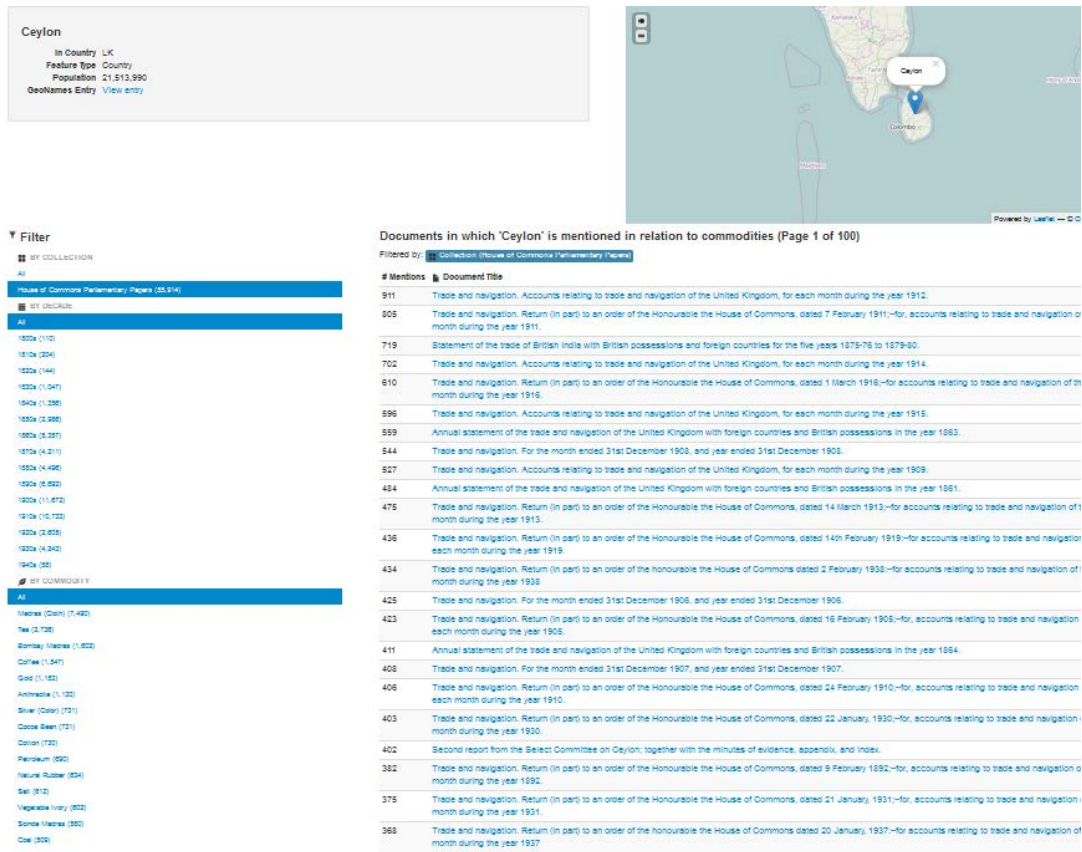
Ceylon

In Country LK
Feature Type Country
Population 21,513,990
GeoNames Entry View entry

Ceylon
Colombo
Powered by Leaflet — © O

Filter

BY COLLECTION
All
House of Commons Parliamentary Papers (55,914)
BY DECADE
All
1800s (110)
1810s (204)
1820s (144)
1830s (1,047)
1840s (1,356)
1850s (2,986)
1860s (3,357)
1870s (4,311)
1880s (4,496)
1890s (6,692)
1900s (11,672)
1910s (10,723)
1920s (2,608)
1930s (4,342)
1940s (58)
BY COMMODITY
All
Madras (Cloth) (7,490)
Tea (2,736)
Bombay Madras (1,602)
Coffee (1,547)
Gold (1,182)
Anthracite (1,130)
Silver (Color) (721)
Cocoa Bean (721)
Cotton (730)
Petroleum (690)
Natural Rubber (634)
Salt (612)
Vegetable Ivory (602)
Scinde Madras (580)
Coal (509)

Documents in which 'Ceylon' is mentioned in relation to commodities (Page 1 of 100)

Filtered by: Collection (House of Commons Parliamentary Papers)

| # Mentions | Document Title |
|---|---|
| 911 | Trade and navigation. Accounts relating to trade and navigation of the United Kingdom, for each month during the year 1912. |
| 805 | Trade and navigation. Return (in part) to an order of the Honourable the House of Commons, dated 7 February 1911;--for, accounts relating to trade and navigation o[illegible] month during the year 1911. |
| 719 | Statement of the trade of British India with British possessions and foreign countries for the five years 1875-76 to 1879-80. |
| 702 | Trade and navigation. Accounts relating to trade and navigation of the United Kingdom, for each month during the year 1914. |
| 610 | Trade and navigation. Return (in part) to an order of the Honourable the House of Commons, dated 1 March 1916;--for accounts relating to trade and navigation of th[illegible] month during the year 1916. |
| 596 | Trade and navigation. Accounts relating to trade and navigation of the United Kingdom, for each month during the year 1915. |
| 559 | Annual statement of the trade and navigation of the United Kingdom with foreign countries and British possessions in the year 1863. |
| 544 | Trade and navigation. For the month ended 31st December 1908, and year ended 31st December 1908. |
| 527 | Trade and navigation. Accounts relating to trade and navigation of the United Kingdom, for each month during the year 1909. |
| 484 | Annual statement of the trade and navigation of the United Kingdom with foreign countries and British possessions in the year 1861. |
| 475 | Trade and navigation. Return (in part) to an order of the Honourable the House of Commons, dated 14 March 1913;--for accounts relating to trade and navigation of t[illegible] month during the year 1913. |
| 436 | Trade and navigation. Return (in part) to an order of the Honourable the House of Commons, dated 14th February 1919;--for accounts relating to trade and navigation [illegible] each month during the year 1919. |
| 434 | Trade and navigation. Return (in part) to an order of the honourable the House of Commons dated 2 February 1938;--for accounts relating to trade and navigation of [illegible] month during the year 1938 |
| 425 | Trade and navigation. For the month ended 31st December 1906, and year ended 31st December 1906. |
| 423 | Trade and navigation. Return (in part) to an order of the Honourable the House of Commons, dated 16 February 1905;--for, accounts relating to trade and navigation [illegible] each month during the year 1905. |
| 411 | Annual statement of the trade and navigation of the United Kingdom with foreign countries and British possessions in the year 1864. |
| 408 | Trade and navigation. For the month ended 31st December 1907, and year ended 31st December 1907. |
| 406 | Trade and navigation. Return (in part) to an order of the Honourable the House of Commons, dated 24 February 1910;--for, accounts relating to trade and navigation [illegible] each month during the year 1910. |
| 403 | Trade and navigation. Return (in part) to an order of the Honourable the House of Commons, dated 22 January, 1930;--for, accounts relating to trade and navigation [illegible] month during the year 1930. |
| 402 | Second report from the Select Committee on Ceylon; together with the minutes of evidence, appendix, and index. |
| 382 | Trade and navigation. Return (in part) to an order of the Honourable the House of Commons, dated 9 February 1892;--for, accounts relating to trade and navigation o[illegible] month during the year 1892. |
| 375 | Trade and navigation. Return (in part) to an order of the Honourable the House of Commons, dated 21 January, 1931;--for, accounts relating to trade and navigation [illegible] month during the year 1931. |
| 368 | Trade and navigation. Return (in part) to an order of the honourable the House of Commons dated 20 January, 1937;--for accounts relating to trade and navigation of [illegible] month during the year 1937 |